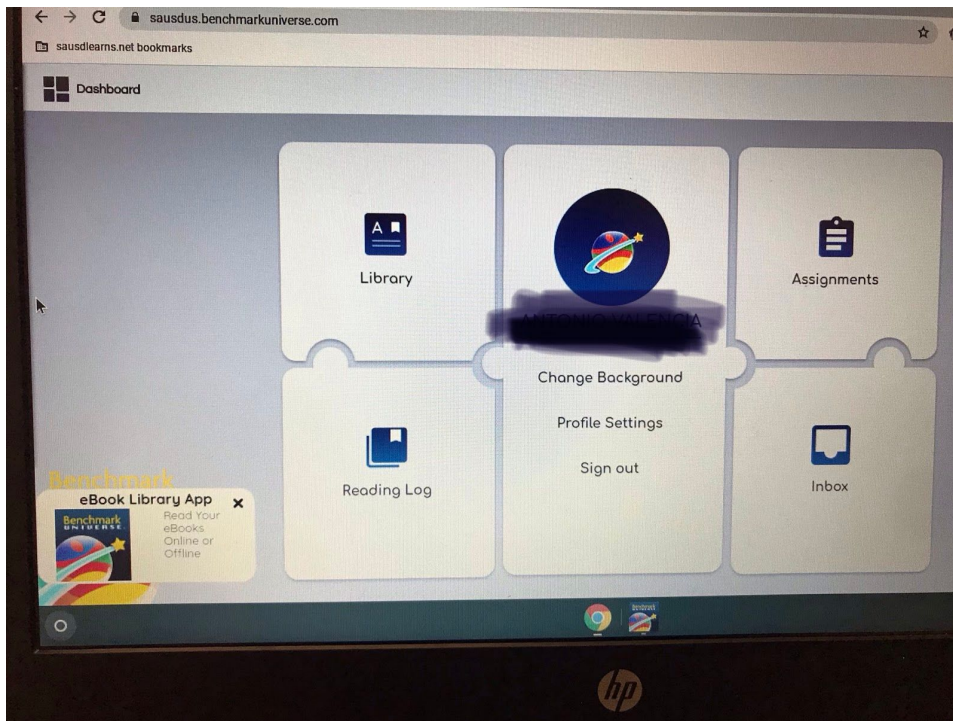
sausdus.benchmarkuniverse.com

sausdlearns.net bookmarks

Dashboard

A

Library

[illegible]

Assignments

Change Background

Profile Settings

Sign out

Reading Log

Inbox

Benchmark

eBook Library App

Benchmark UNIVERSE

Read Your eBooks Online or Offline

hp